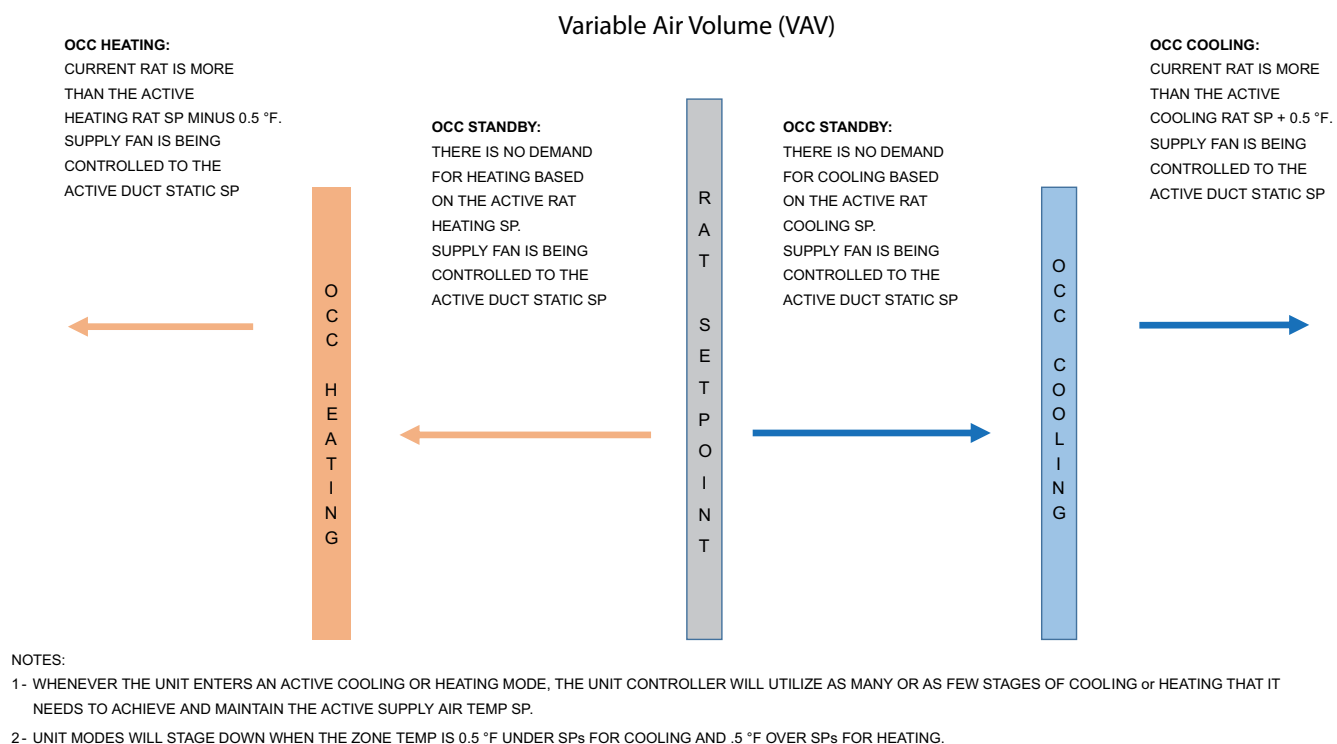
Variable Air Volume (VAV)

OCC HEATING:
CURRENT RAT IS MORE THAN THE ACTIVE HEATING RAT SP MINUS 0.5 °F. SUPPLY FAN IS BEING CONTROLLED TO THE ACTIVE DUCT STATIC SP

OCC STANDBY:
THERE IS NO DEMAND FOR HEATING BASED ON THE ACTIVE RAT HEATING SP. SUPPLY FAN IS BEING CONTROLLED TO THE ACTIVE DUCT STATIC SP

OCC STANDBY:
THERE IS NO DEMAND FOR COOLING BASED ON THE ACTIVE RAT COOLING SP. SUPPLY FAN IS BEING CONTROLLED TO THE ACTIVE DUCT STATIC SP

OCC COOLING:
CURRENT RAT IS MORE THAN THE ACTIVE COOLING RAT SP + 0.5 °F. SUPPLY FAN IS BEING CONTROLLED TO THE ACTIVE DUCT STATIC SP

OCC HEATING

RAT SETPOINT

OCC COOLING

NOTES:
1 - WHENEVER THE UNIT ENTERS AN ACTIVE COOLING OR HEATING MODE, THE UNIT CONTROLLER WILL UTILIZE AS MANY OR AS FEW STAGES OF COOLING or HEATING THAT IT NEEDS TO ACHIEVE AND MAINTAIN THE ACTIVE SUPPLY AIR TEMP SP.
2 - UNIT MODES WILL STAGE DOWN WHEN THE ZONE TEMP IS 0.5 °F UNDER SPs FOR COOLING AND .5 °F OVER SPs FOR HEATING.